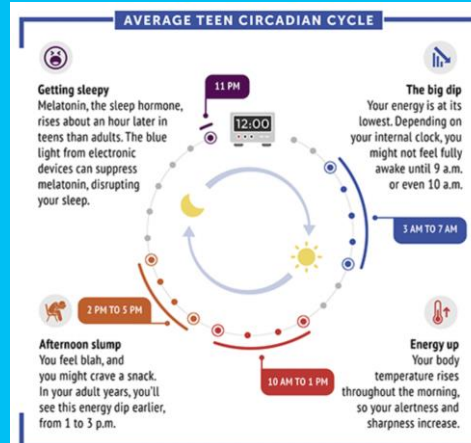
AVERAGE TEEN CIRCADIAN CYCLE

Getting sleepy
Melatonin, the sleep hormone, rises about an hour later in teens than adults. The blue light from electronic devices can suppress melatonin, disrupting your sleep.

11 PM

12:00

The big dip
Your energy is at its lowest. Depending on your internal clock, you might not feel fully awake until 9 a.m. or even 10 a.m.

3 AM TO 7 AM

2 PM TO 5 PM

Afternoon slump
You feel blah, and you might crave a snack. In your adult years, you'll see this energy dip earlier, from 1 to 3 p.m.

10 AM TO 1 PM

Energy up
Your body temperature rises throughout the morning, so your alertness and sharpness increase.